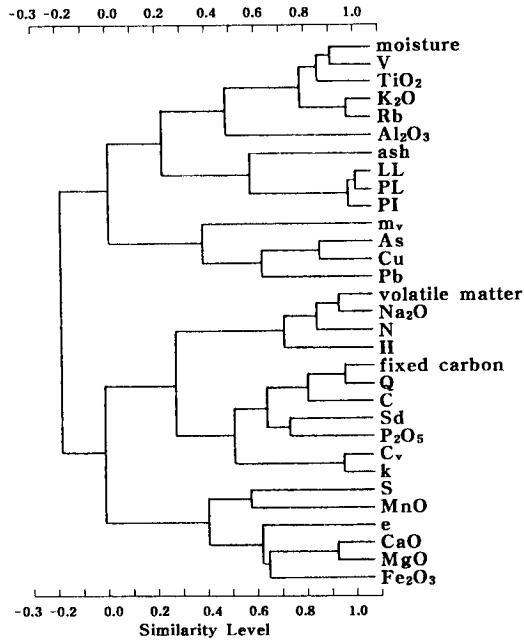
-0.3 -0.2 0.0 0.2 0.4 0.6 0.8 1.0

moisture
V
$TiO_2$
$K_2O$
Rb
$Al_2O_3$
ash
LL
PL
PI
$m_v$
As
Cu
Pb
volatile matter
$Na_2O$
N
H
fixed carbon
Q
C
Sd
$P_2O_5$
$C_v$
k
S
MnO
e
CaO
MgO
$Fe_2O_3$

-0.3 -0.2 0.0 0.2 0.4 0.6 0.8 1.0
Similarity Level